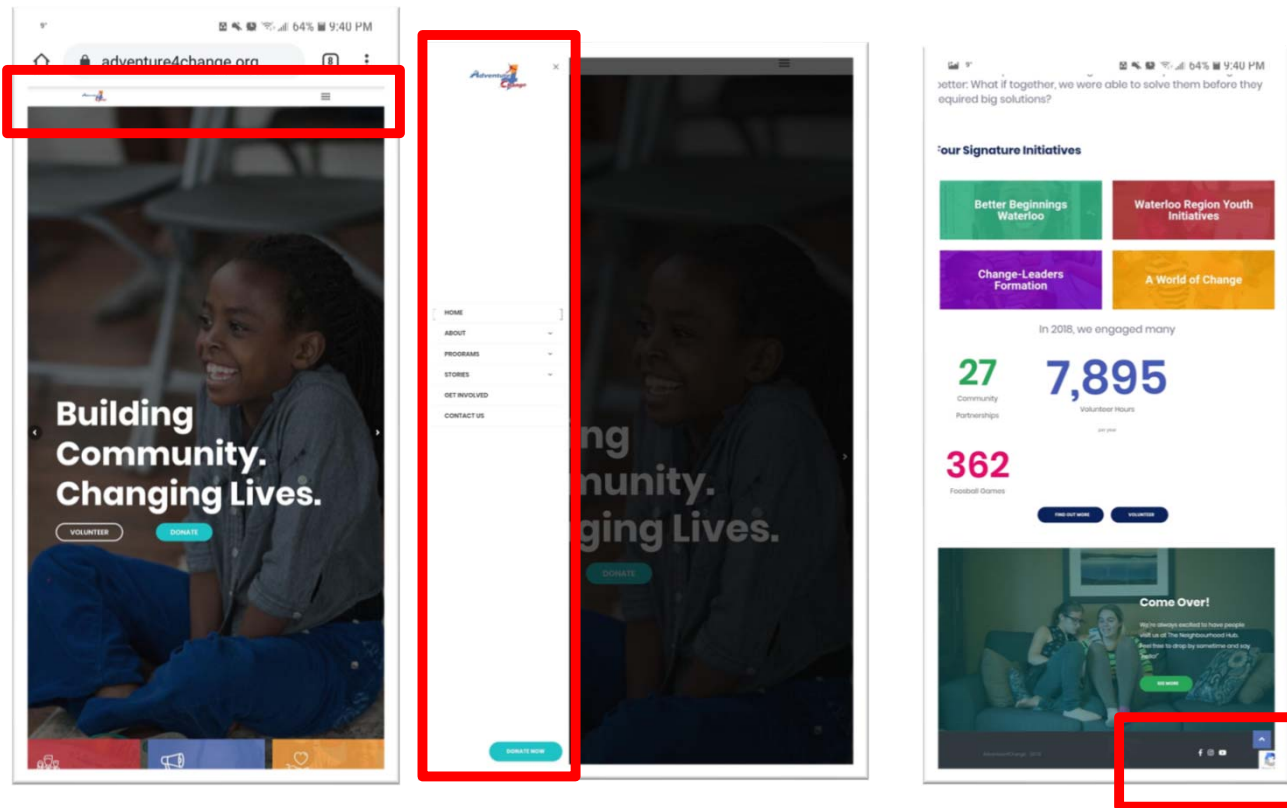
64% 9:40 PM
adventure4change.org
8

Building Community. Changing Lives.
VOLUNTEER
DONATE

Adventure 4 Change
×
HOME
ABOUT
PROGRAMS
STORIES
GET INVOLVED
CONTACT US
DONATE NOW

ing
munity.
ging Lives.
DONATE

64% 9:40 PM
better: What if together, we were able to solve them before they required big solutions?

Four Signature Initiatives

Better Beginnings Waterloo
Waterloo Region Youth Initiatives
Change-Leaders Formation
A World of Change

In 2018, we engaged many

27
Community Partnerships

7,895
Volunteer Hours

362
Foosball Games

FIND OUT MORE
VOLUNTEER

Come Over!
We're always excited to have people visit us at The Neighbourhood Hub. Feel free to drop by sometime and say hello!
SEE MORE

Adventure4Change 2018